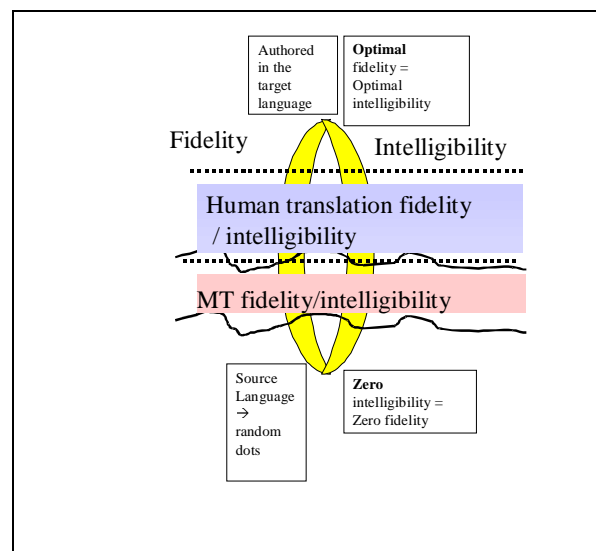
Authored in the target language

**Optimal** fidelity = Optimal intelligibility

Fidelity

Intelligibility

Human translation fidelity / intelligibility

MT fidelity/intelligibility

Source Language → random dots

**Zero** intelligibility = Zero fidelity